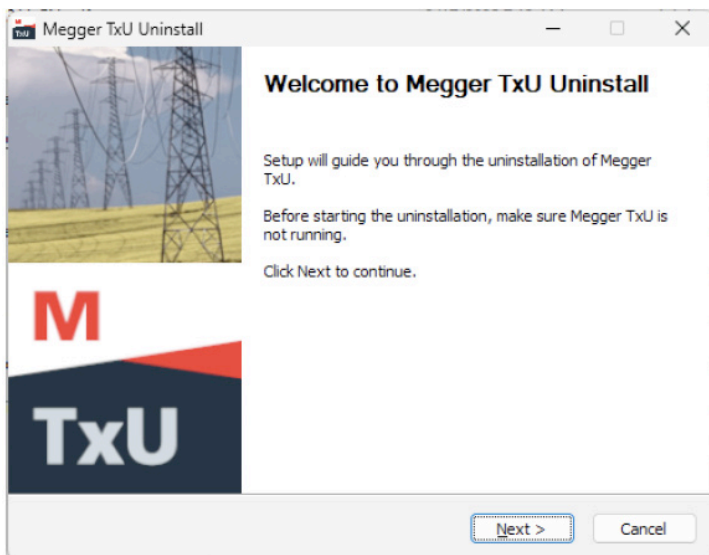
Megger TxU Uninstall

Welcome to Megger TxU Uninstall

Setup will guide you through the uninstallation of Megger TxU.

Before starting the uninstallation, make sure Megger TxU is not running.

Click Next to continue.

M

TxU

Next >

Cancel